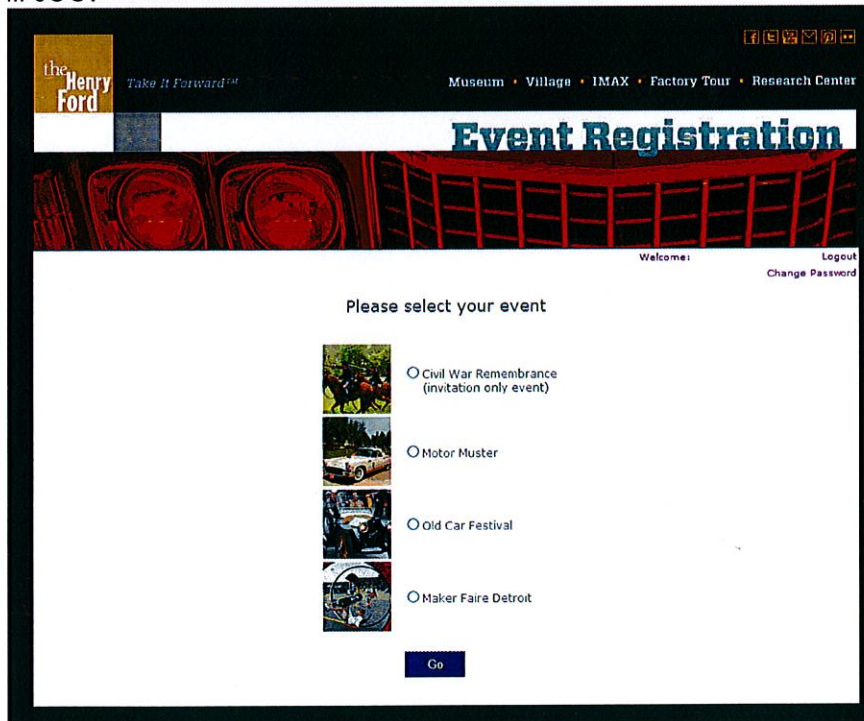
the Henry Ford

Take It Forward℠

Museum • Village • IMAX • Factory Tour • Research Center

Event Registration

Welcome:

Logout

Change Password

Please select your event

Civil War Remembrance (invitation only event)

Motor Muster

Old Car Festival

Maker Faire Detroit

Go